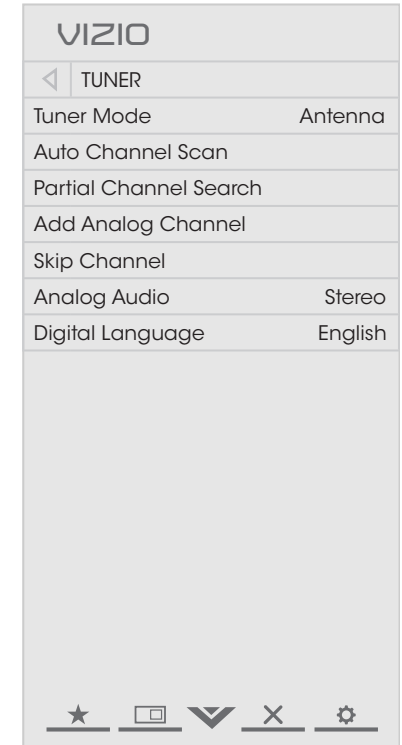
VIZIO

TUNER

| Tuner Mode | Antenna |
|---|---|
| Auto Channel Scan | |
| Partial Channel Search | |
| Add Analog Channel | |
| Skip Channel | |
| Analog Audio | Stereo |
| Digital Language | English |